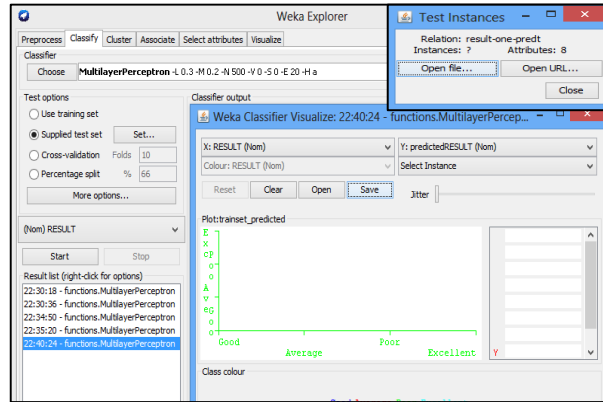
Weka Explorer

Preprocess | Classify | Cluster | Associate | Select attributes | Visualize

Classifier

Choose | MultilayerPerceptron -L 0.3 -M 0.2 -N 500 -V 0 -S 0 -E 20 -H a

Test options

Use training set

Supplied test set | Set...

Cross-validation Folds 10

Percentage split % 66

More options...

(Nom) RESULT

Start | Stop

Result list (right-click for options)

22:30:18 - functions.MultilayerPerceptron
22:30:36 - functions.MultilayerPerceptron
22:34:50 - functions.MultilayerPerceptron
22:35:20 - functions.MultilayerPerceptron
22:40:24 - functions.MultilayerPerceptron

Classifier output

Test Instances

Relation: result-one-predt
Instances: ?
Attributes: 8

Open file... | Open URL...

Close

Weka Classifier Visualize: 22:40:24 - functions.MultilayerPe...

X: RESULT (Nom)

Y: predictedRESULT (Nom)

Colour: RESULT (Nom)

Select Instance

Reset | Clear | Open | Save

Jitter

Plot:trainset_predicted

E x c p o o A v e G o o

Good Average Poor Excellent

Y

Class colour